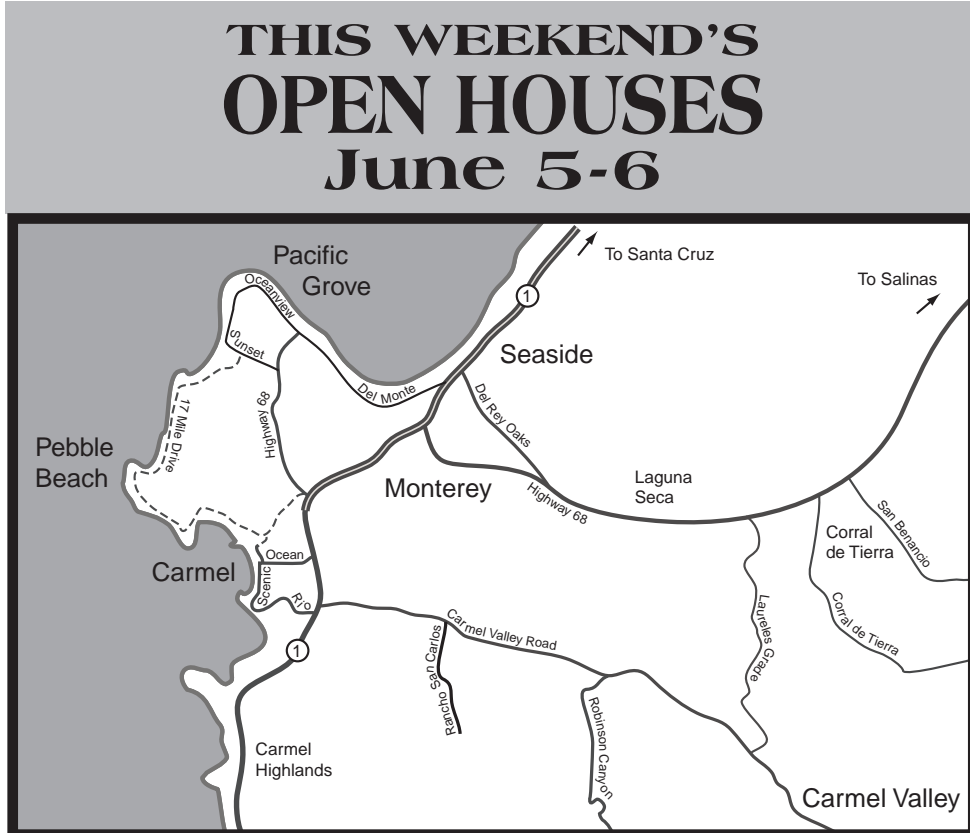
THIS WEEKEND'S
OPEN HOUSES
June 5-6

Pacific Grove

To Santa Cruz

To Salinas

1

Oceanview

Sunset

Seaside

Del Monte

Del Rey Oaks

17 Mile Drive

Highway 68

Pebble Beach

Monterey

Laguna Seca

Highway 68

San Benancio

Corral de Tierra

Ocean

Carmel

Scenic

Rio

Carmel Valley Road

Laureles Grade

Corral de Tierra

1

Rancho San Carlos

Robinson Canyon

Carmel Highlands

Carmel Valley